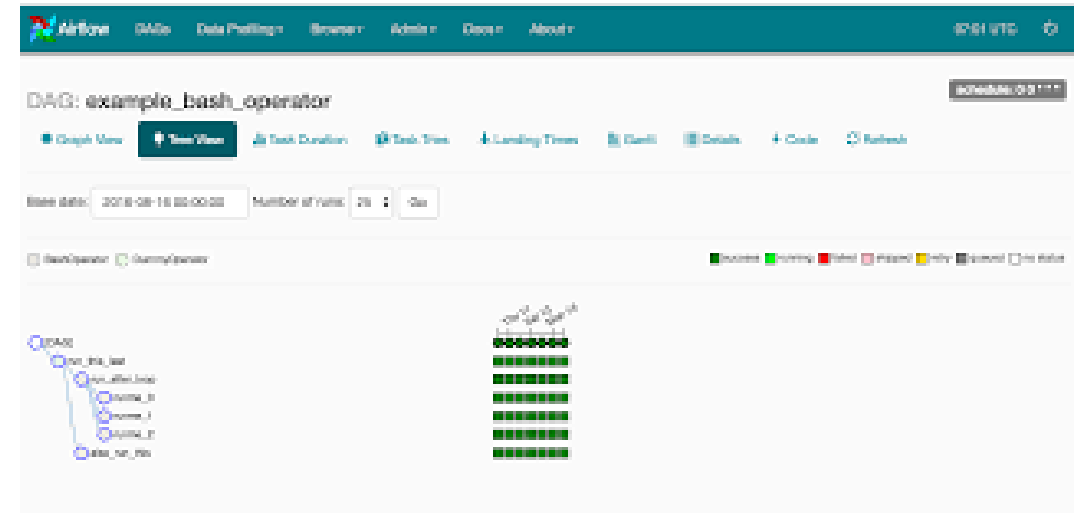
Airflow DAGs Data Profiling Browse Admin Docs About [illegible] UTC

DAG: example_bash_operator

schedule: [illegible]

Graph View Tree View Task Duration Task Tries Landing Times Gantt Details Code Refresh

Base date: 2018-08-16 00:00:00 Number of runs: 25 Go

BashOperator DummyOperator

success running failed skipped retry queued no status

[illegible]
run_this_last
run_after_loop
runme_0
runme_1
runme_2
also_run_this